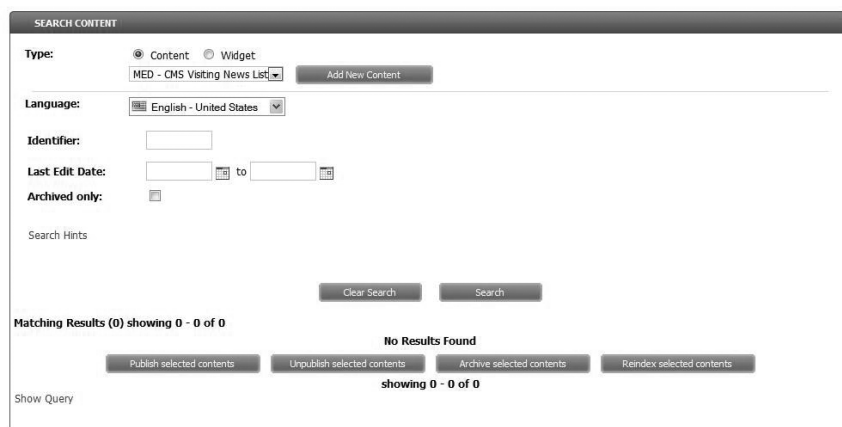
SEARCH CONTENT

Type: Content Widget

MED - CMS Visiting News List

Add New Content

Language: English - United States

Identifier:

Last Edit Date: to

Archived only:

Search Hints

Clear Search Search

Matching Results (0) showing 0 - 0 of 0

No Results Found

Publish selected contents Unpublish selected contents Archive selected contents Reindex selected contents

showing 0 - 0 of 0

Show Query